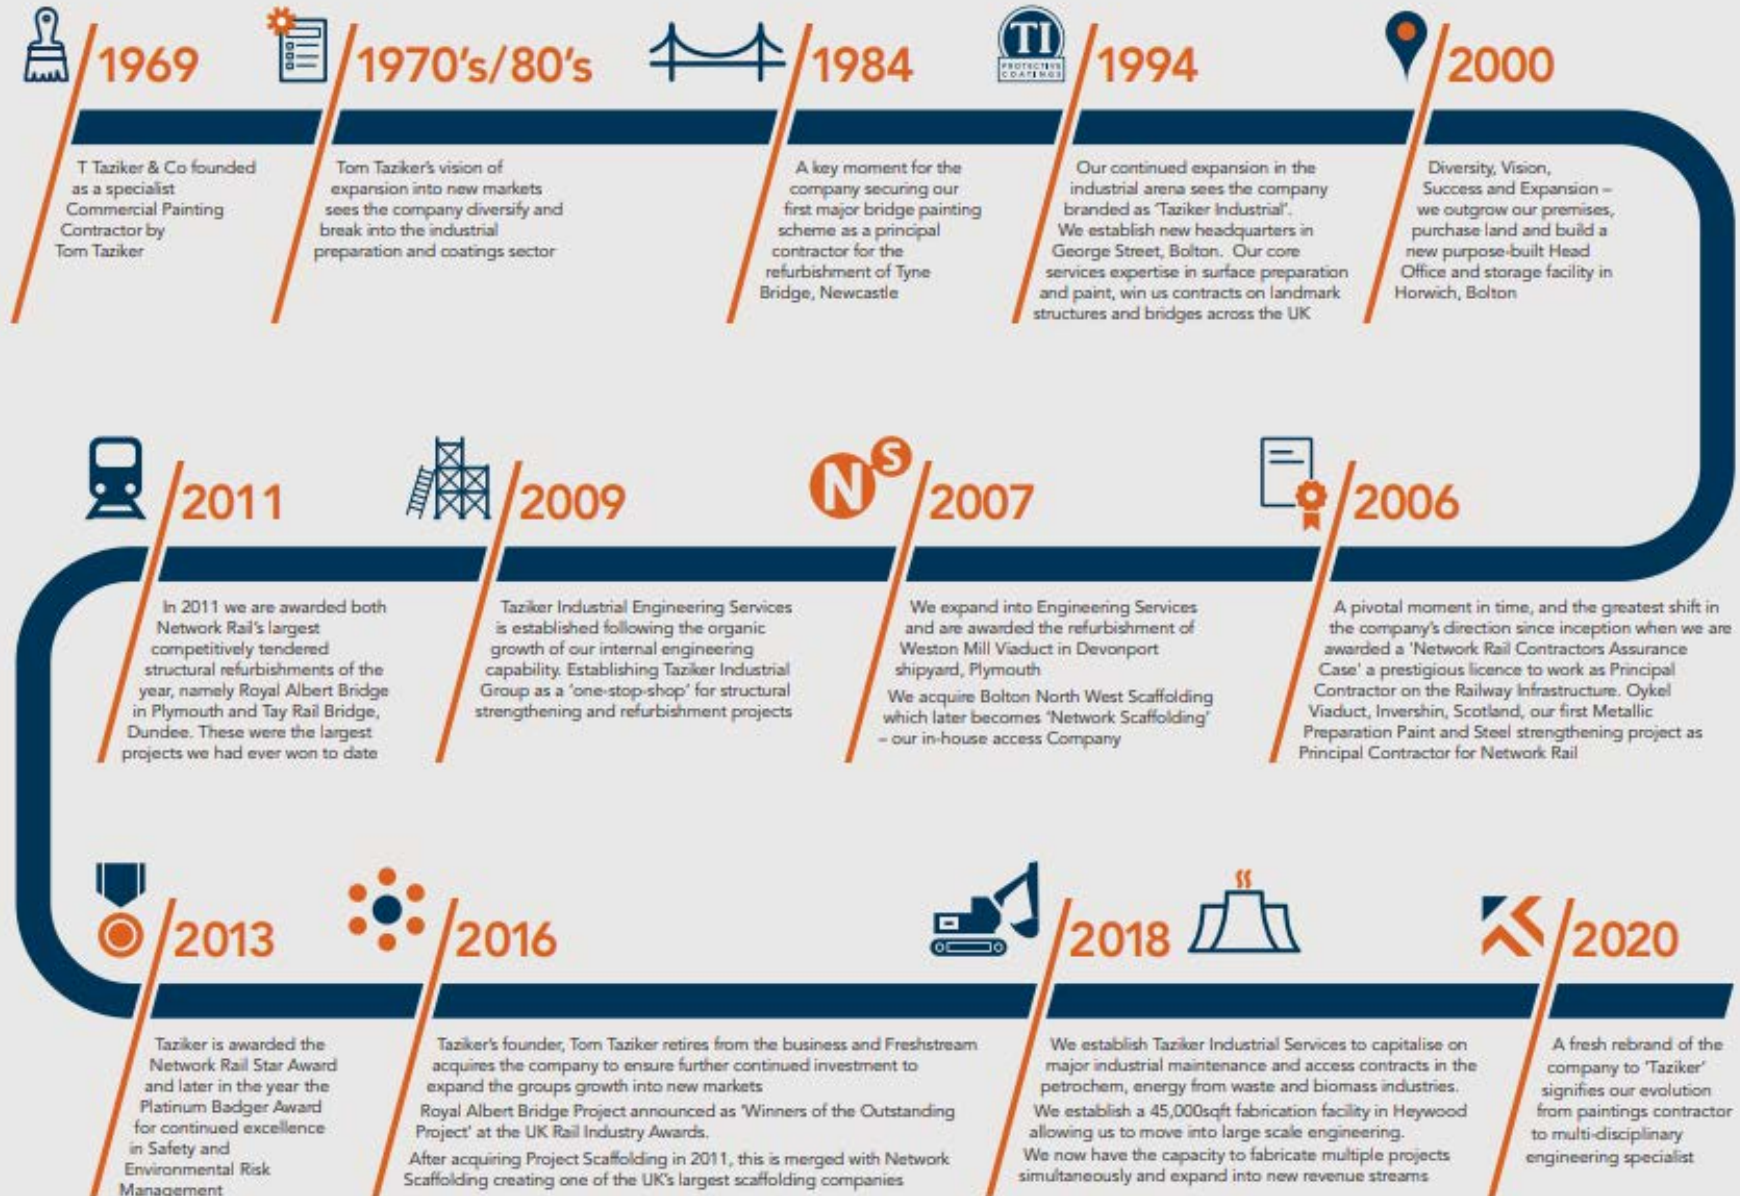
1969

T Taziker & Co founded as a specialist Commercial Painting Contractor by Tom Taziker

1970's/80's

Tom Taziker's vision of expansion into new markets sees the company diversify and break into the industrial preparation and coatings sector

1984

A key moment for the company securing our first major bridge painting scheme as a principal contractor for the refurbishment of Tyne Bridge, Newcastle

TI PROTECTIVE COATINGS

1994

Our continued expansion in the industrial arena sees the company branded as 'Taziker Industrial'. We establish new headquarters in George Street, Bolton. Our core services expertise in surface preparation and paint, win us contracts on landmark structures and bridges across the UK

2000

Diversity, Vision, Success and Expansion – we outgrow our premises, purchase land and build a new purpose-built Head Office and storage facility in Horwich, Bolton

2011

In 2011 we are awarded both Network Rail's largest competitively tendered structural refurbishments of the year, namely Royal Albert Bridge in Plymouth and Tay Rail Bridge, Dundee. These were the largest projects we had ever won to date

2009

Taziker Industrial Engineering Services is established following the organic growth of our internal engineering capability. Establishing Taziker Industrial Group as a 'one-stop-shop' for structural strengthening and refurbishment projects

N S

2007

We expand into Engineering Services and are awarded the refurbishment of Weston Mill Viaduct in Devonport shipyard, Plymouth

We acquire Bolton North West Scaffolding which later becomes 'Network Scaffolding' – our in-house access Company

2006

A pivotal moment in time, and the greatest shift in the company's direction since inception when we are awarded a 'Network Rail Contractors Assurance Case' a prestigious licence to work as Principal Contractor on the Railway Infrastructure. Oykel Viaduct, Invershin, Scotland, our first Metallic Preparation Paint and Steel strengthening project as Principal Contractor for Network Rail

2013

Taziker is awarded the Network Rail Star Award and later in the year the Platinum Badger Award for continued excellence in Safety and Environmental Risk Management

2016

Taziker's founder, Tom Taziker retires from the business and Freshstream acquires the company to ensure further continued investment to expand the groups growth into new markets

Royal Albert Bridge Project announced as 'Winners of the Outstanding Project' at the UK Rail Industry Awards.

After acquiring Project Scaffolding in 2011, this is merged with Network Scaffolding creating one of the UK's largest scaffolding companies

2018

We establish Taziker Industrial Services to capitalise on major industrial maintenance and access contracts in the petrochem, energy from waste and biomass industries.

We establish a 45,000sqft fabrication facility in Heywood allowing us to move into large scale engineering.

We now have the capacity to fabricate multiple projects simultaneously and expand into new revenue streams

2020

A fresh rebrand of the company to 'Taziker' signifies our evolution from paintings contractor to multi-disciplinary engineering specialist